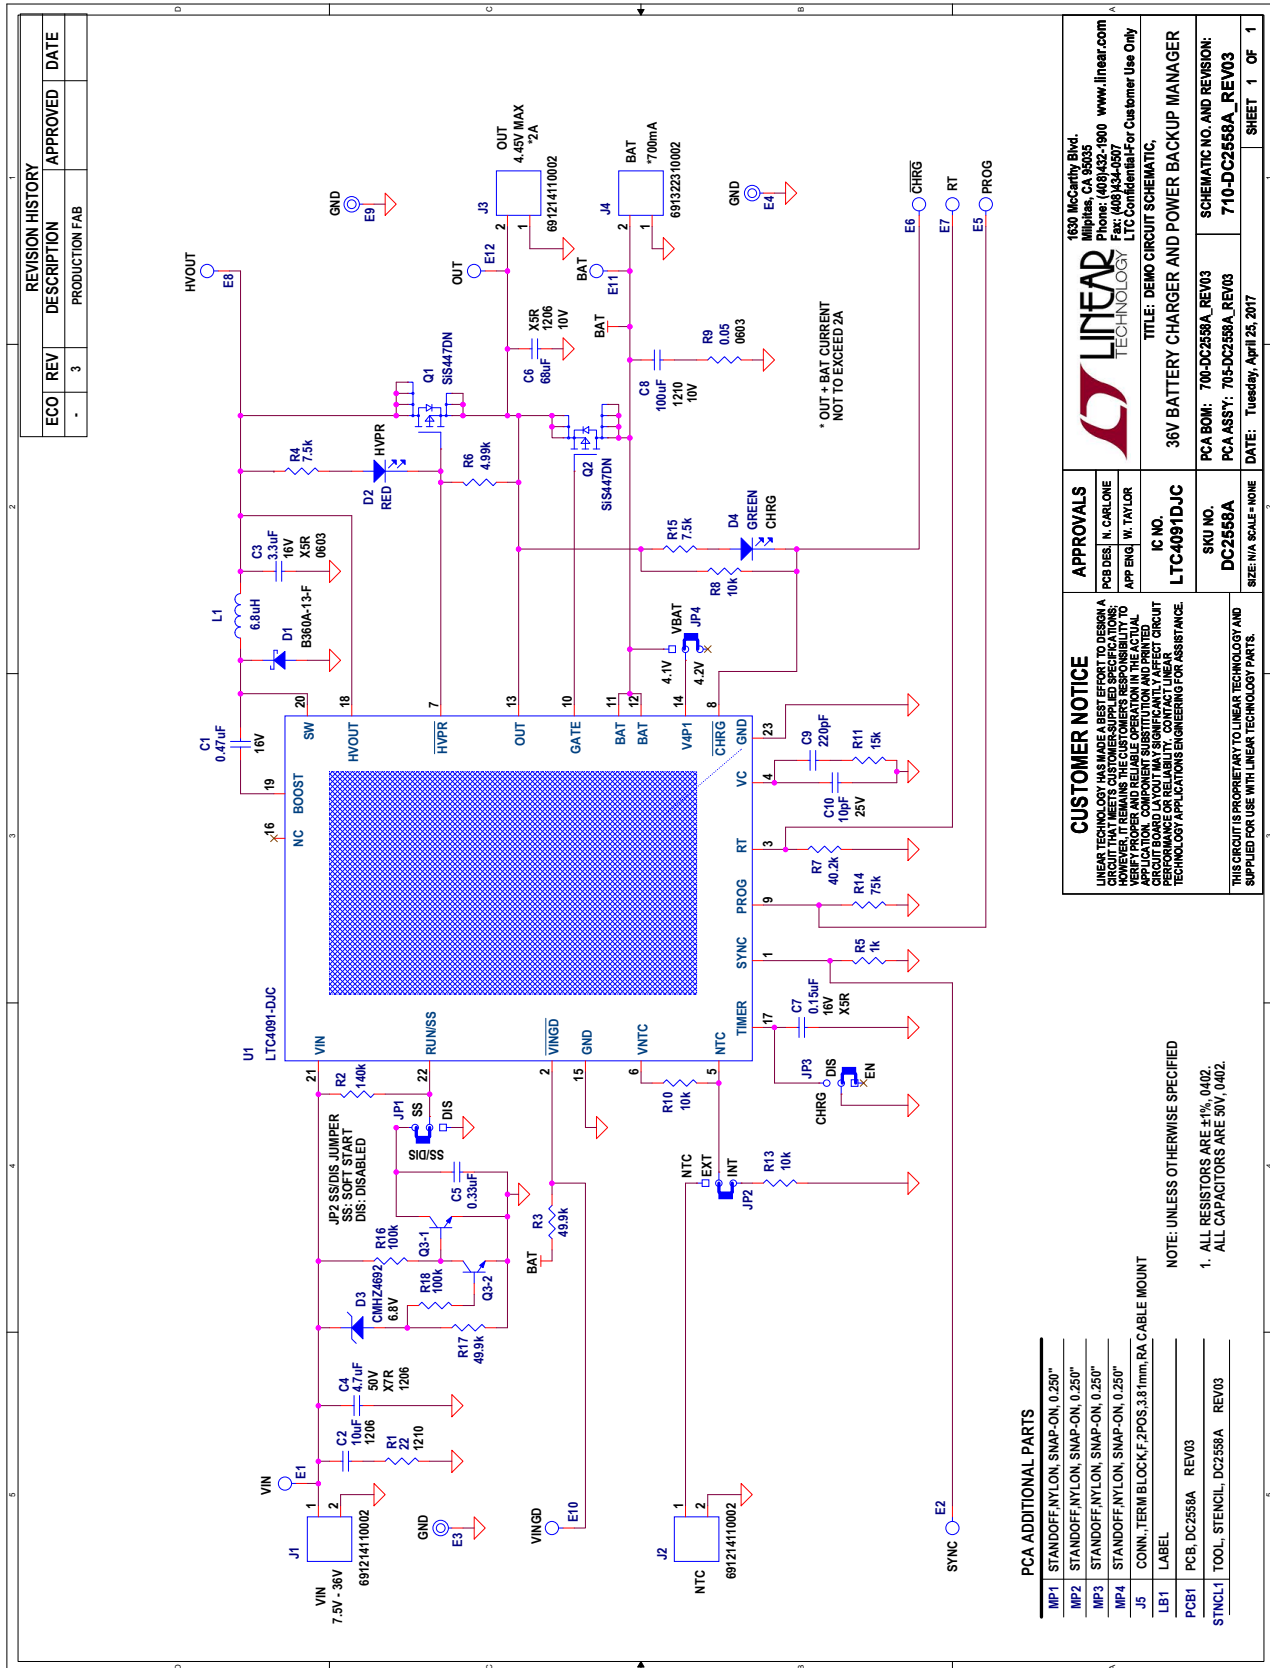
REVISION HISTORY

| ECO | REV | DESCRIPTION | APPROVED | DATE |
|---|---|---|---|---|
| - | 3 | PRODUCTION FAB | | |

HVOUT E8
GND E9
OUT J3 2 1 4.45V MAX *2A 69121410002
OUT E12
BAT J4 2 1 *700mA 69132231002
BAT E11
GND E4
E6 $\overline{CHRG}$
E7 RT
E5 PROG

C6 68uF X5R 1206 10V
BAT
C8 100uF 1210 10V
R9 0.05 0603
Q1 SiS447DN
Q2 SiS447DN
R4 7.5k
D2 RED HVPR
R6 4.99k
R15 7.5k
D4 GREEN CHRG
R8 10k
* OUT + BAT CURRENT NOT TO EXCEED 2A
C3 3.3uF 16V X5R 0603
L1 6.8uH
D1 B360A-13-F
VBAT JP4 4.1V 4.2V
C1 0.47uF 16V

U1 LTC4091-DJC
SW 20, HVOUT 18, $\overline{HVPR}$ 7, OUT 13, GATE 10, BAT 11, BAT 12, V4P1 14, $\overline{CHRG}$ 8, GND 23, BOOST 19, NC 16, VC 4, RT 3, PROG 9, SYNC 1, TIMER 17, VIN 21, RUN/SS 22, $\overline{VINGD}$ 2, GND 15, VNTC 6, NTC 5

C9 220pF
R11 15k
C10 10pF 25V
R7 40.2k
R14 75k
R5 1k
C7 0.15uF 16V X5R
JP3 DIS EN CHRG
R2 140k
JP1 SS DIS
SS/DIS
C5 0.33uF
R3 49.9k
BAT
R10 10k
NTC EXT INT JP2
R13 10k
JP2 SS/DIS JUMPER SS: SOFT START DIS: DISABLED
R16 100k
Q3-1
Q3-2
R18 100k
D3 CMHZ4692 6.8V
R17 49.9k
C4 4.7uF 50V X7R 1206
C2 10uF 1206
R1 22 1210
VIN E1
J1 1 2 69121410002
VIN 7.5V - 36V
GND E3
VINGD E10
J2 1 2 69121410002
NTC
E2 SYNC

NOTE: UNLESS OTHERWISE SPECIFIED
1. ALL RESISTORS ARE ±1%, 0402. ALL CAPACITORS ARE 50V, 0402.

PCA ADDITIONAL PARTS
| MP1 | STANDOFF,NYLON, SNAP-ON, 0.250" |
|---|---|
| MP2 | STANDOFF,NYLON, SNAP-ON, 0.250" |
| MP3 | STANDOFF,NYLON, SNAP-ON, 0.250" |
| MP4 | STANDOFF,NYLON, SNAP-ON, 0.250" |
| J5 | CONN.,TERM BLOCK,F,2POS,3.81mm,RA CABLE MOUNT |
| LB1 | LABEL |
| PCB1 | PCB, DC2558A REV03 |
| STNCL1 | TOOL, STENCIL, DC2558A REV03 |

CUSTOMER NOTICE
LINEAR TECHNOLOGY HAS MADE A BEST EFFORT TO DESIGN A CIRCUIT THAT MEETS CUSTOMER-SUPPLIED SPECIFICATIONS; HOWEVER, IT REMAINS THE CUSTOMER'S RESPONSIBILITY TO VERIFY PROPER AND RELIABLE OPERATION IN THE ACTUAL APPLICATION. COMPONENT SUBSTITUTION AND PRINTED CIRCUIT BOARD LAYOUT MAY SIGNIFICANTLY AFFECT CIRCUIT PERFORMANCE OR RELIABILITY. CONTACT LINEAR TECHNOLOGY APPLICATIONS ENGINEERING FOR ASSISTANCE.
THIS CIRCUIT IS PROPRIETARY TO LINEAR TECHNOLOGY AND SUPPLIED FOR USE WITH LINEAR TECHNOLOGY PARTS.

APPROVALS
PCB DES. N. CARLONE
APP ENG. W. TAYLOR
IC NO. LTC4091DJC
SKU NO. DC2558A
SIZE: N/A SCALE = NONE

LINEAR TECHNOLOGY
1630 McCarthy Blvd. Milpitas, CA 95035 Phone: (408)432-1900 www.linear.com Fax: (408)434-0507 LTC Confidential-For Customer Use Only
TITLE: DEMO CIRCUIT SCHEMATIC,
36V BATTERY CHARGER AND POWER BACKUP MANAGER
PCA BOM: 700-DC2558A_REV03
PCA ASS'Y: 705-DC2558A_REV03
SCHEMATIC NO. AND REVISION: 710-DC2558A_REV03
DATE: Tuesday, April 25, 2017
SHEET 1 OF 1